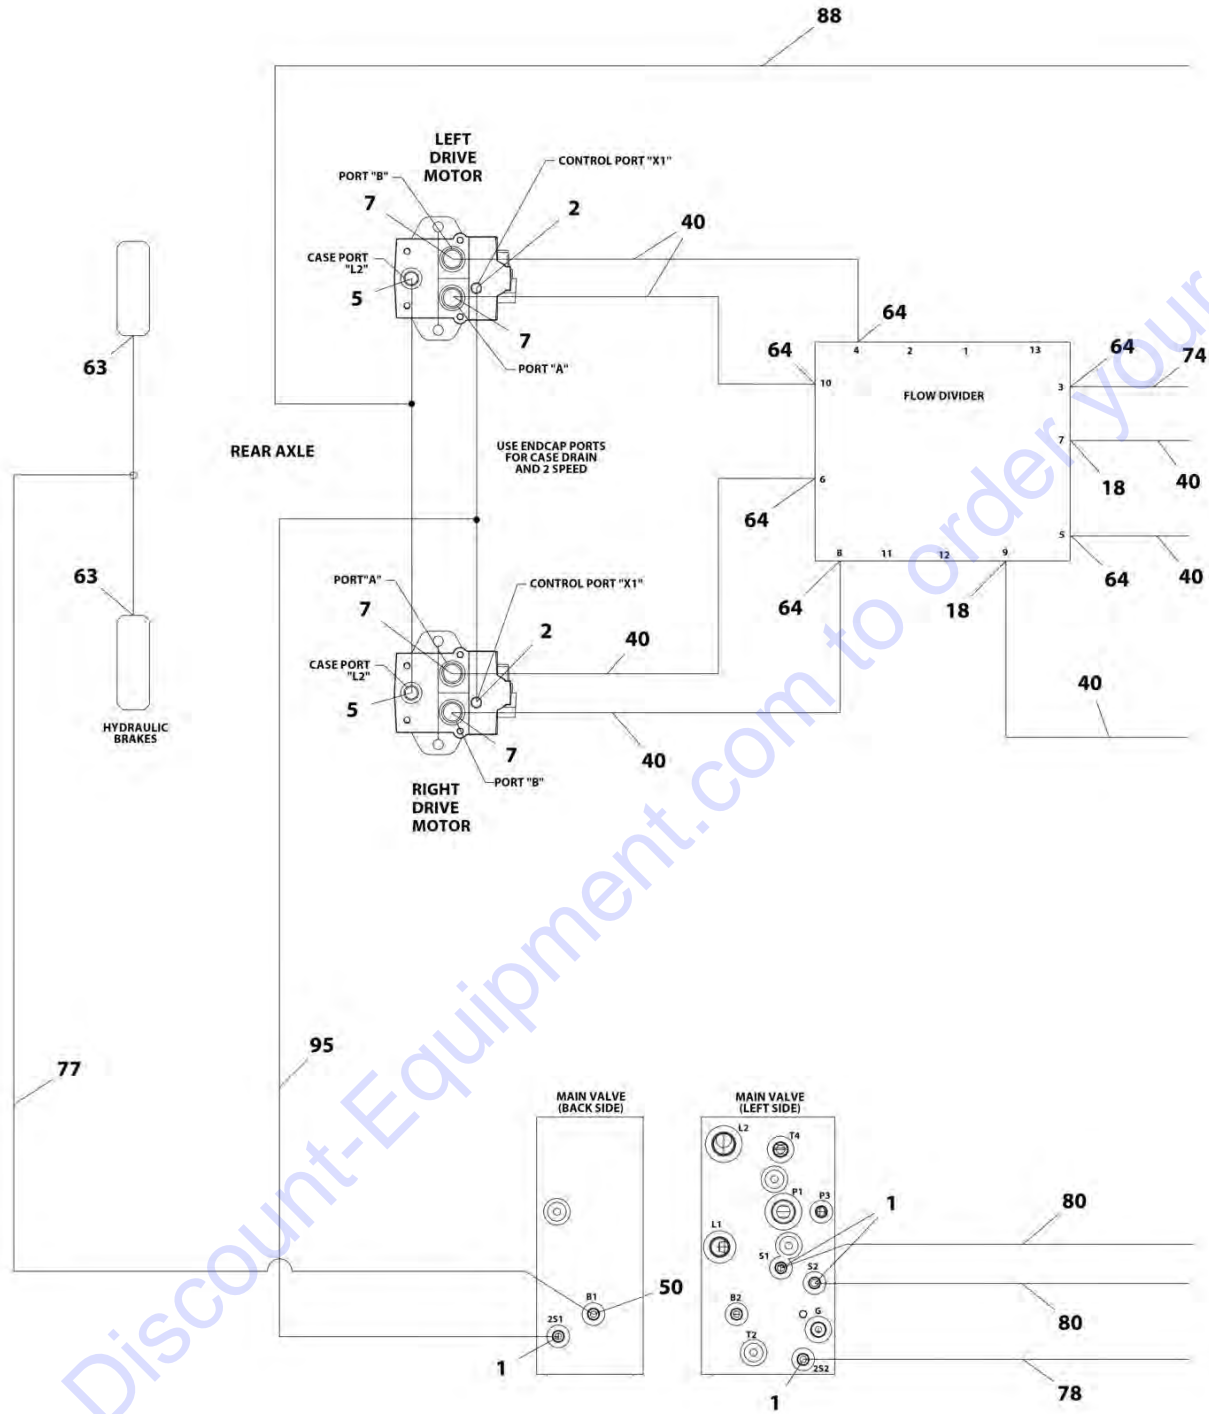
88

LEFT DRIVE MOTOR

PORT "B"

CONTROL PORT "X1"

7

2

40

CASE PORT "L2"

5

7

PORT "A"

64

64

4 2 1 13

64

74

10

FLOW DIVIDER

3

63

REAR AXLE

USE ENDCAP PORTS FOR CASE DRAIN AND 2 SPEED

7

18

40

6

64

5

63

8 11 12 9

64

40

64

18

PORT "A"

CONTROL PORT "X1"

7

2

40

CASE PORT "L2"

5

40

HYDRAULIC BRAKES

7

40

PORT "B"

RIGHT DRIVE MOTOR

95

77

MAIN VALVE (BACK SIDE)

MAIN VALVE (LEFT SIDE)

L2

T4

P1

P3

1

80

L1

S1

S2

B1

50

80

2S1

B2

G

1

T2

2S2

78

1